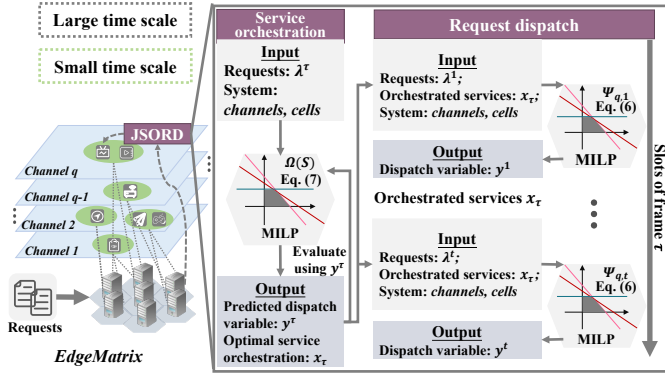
Large time scale

Small time scale

JSORD

Channel q

Channel q-1

Channel 2

Channel 1

Requests

EdgeMatrix

Service orchestration

Input

Requests: $\lambda^{\tau}$

System: channels, cells

$\Omega(S)$

Eq. (7)

MILP

Evaluate using $y^{\tau}$

Output

Predicted dispatch variable: $y^{\tau}$

Optimal service orchestration: $x_{\tau}$

Request dispatch

Input

Requests: $\lambda^{1}$;

Orchestrated services: $x_{\tau}$;

System: channels, cells

$\Psi_{q,1}$

Eq. (6)

MILP

Output

Dispatch variable: $y^{1}$

Orchestrated services $x_{\tau}$

Input

Requests: $\lambda^{t}$;

Orchestrated services: $x_{\tau}$;

System: channels, cells

$\Psi_{q,t}$

Eq. (6)

MILP

Output

Dispatch variable: $y^{t}$

Slots of frame $\tau$